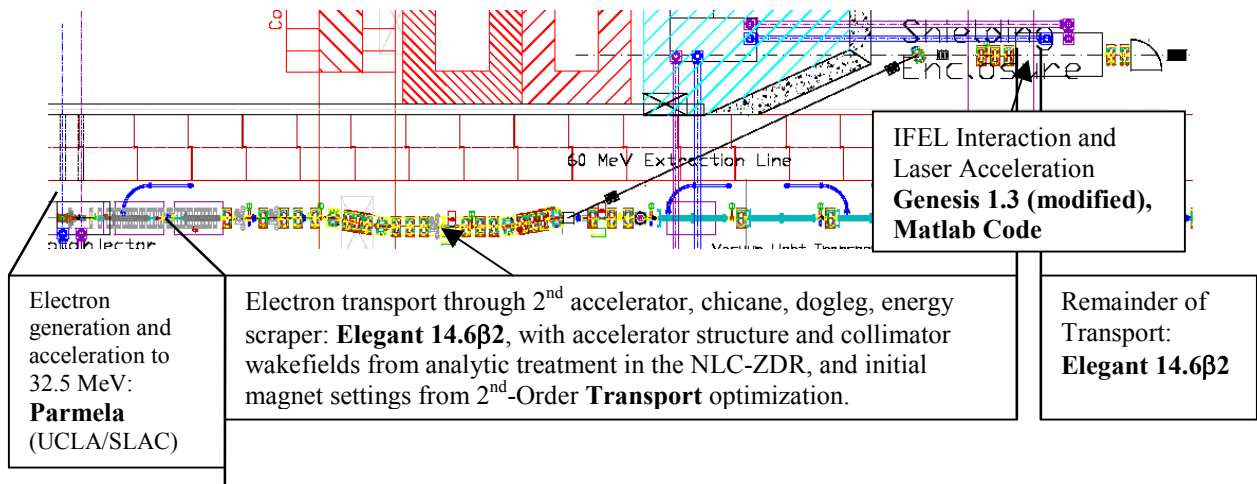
Shielding Enclosure

60 MeV Extraction Line

IFEL Interaction and Laser Acceleration **Genesis 1.3 (modified), Matlab Code**

Electron generation and acceleration to 32.5 MeV: **Parmela** (UCLA/SLAC)

Electron transport through 2$^{nd}$ accelerator, chicane, dogleg, energy scraper: **Elegant 14.6β2**, with accelerator structure and collimator wakefields from analytic treatment in the NLC-ZDR, and initial magnet settings from 2$^{nd}$-Order **Transport** optimization.

Remainder of Transport: **Elegant 14.6β2**